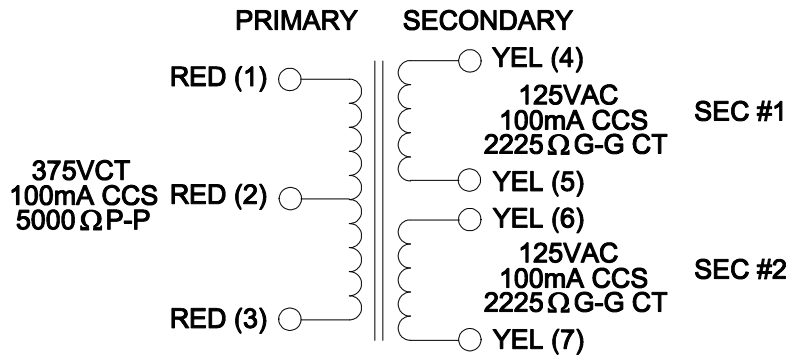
PRIMARY SECONDARY

RED (1)

375VCT
100mA CCS
5000$\Omega$P-P

RED (2)

RED (3)

YEL (4)

125VAC
100mA CCS
2225$\Omega$G-G CT

SEC #1

YEL (5)

YEL (6)

125VAC
100mA CCS
2225$\Omega$G-G CT

SEC #2

YEL (7)